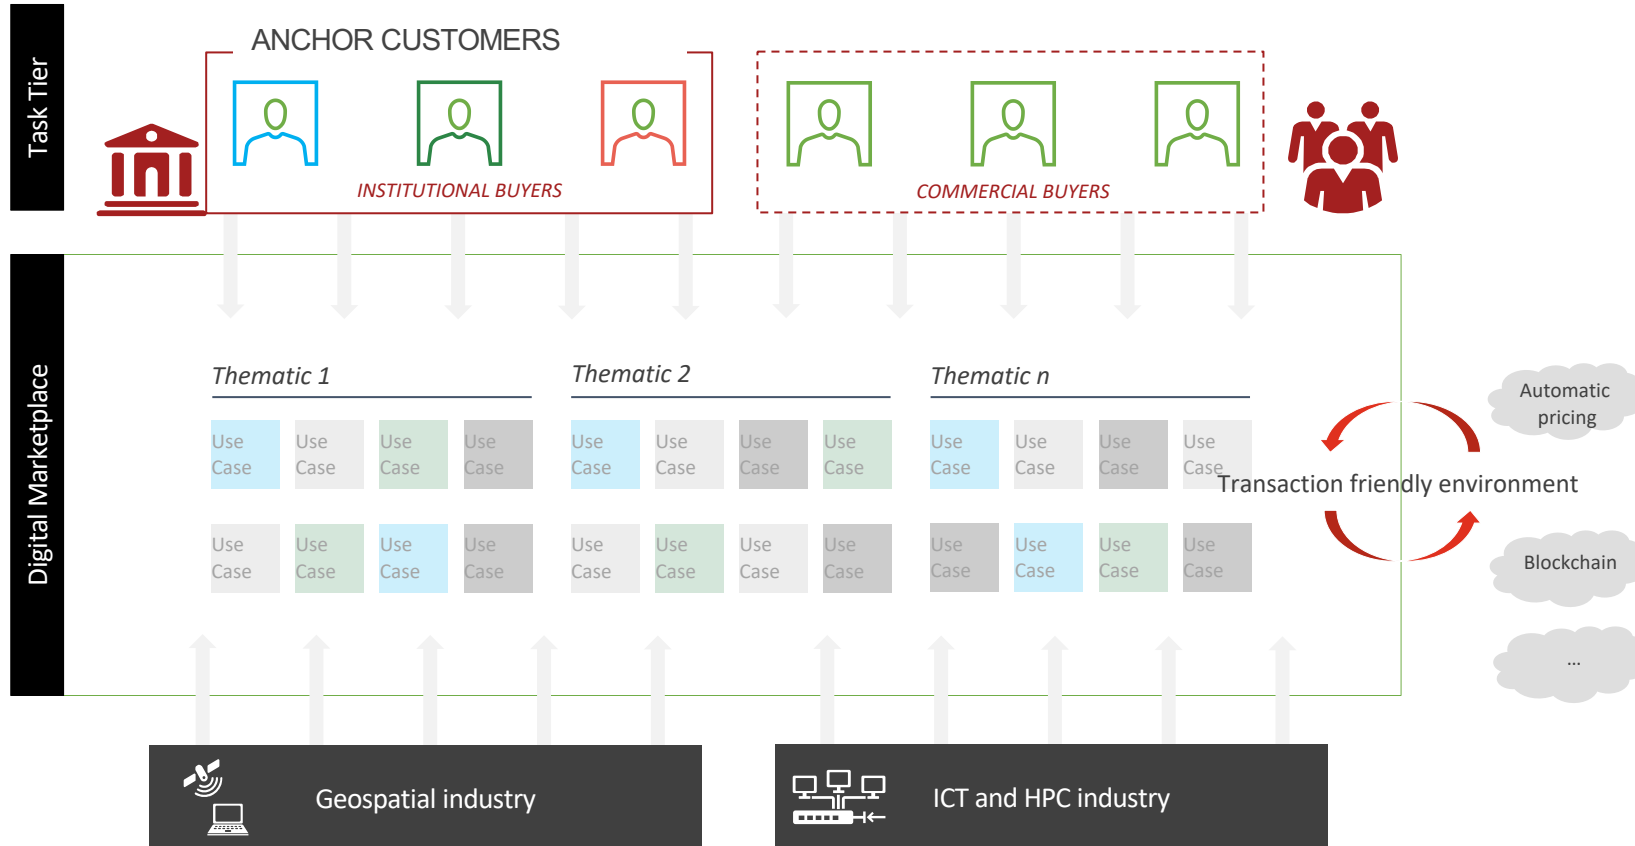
Task Tier

ANCHOR CUSTOMERS

INSTITUTIONAL BUYERS

COMMERCIAL BUYERS

Digital Marketplace

Thematic 1

Thematic 2

Thematic n

Use Case Use Case Use Case Use Case

Use Case Use Case Use Case Use Case

Use Case Use Case Use Case Use Case

Use Case Use Case Use Case Use Case

Use Case Use Case Use Case Use Case

Use Case Use Case Use Case Use Case

Automatic pricing

Transaction friendly environment

Blockchain

...

Geospatial industry

ICT and HPC industry